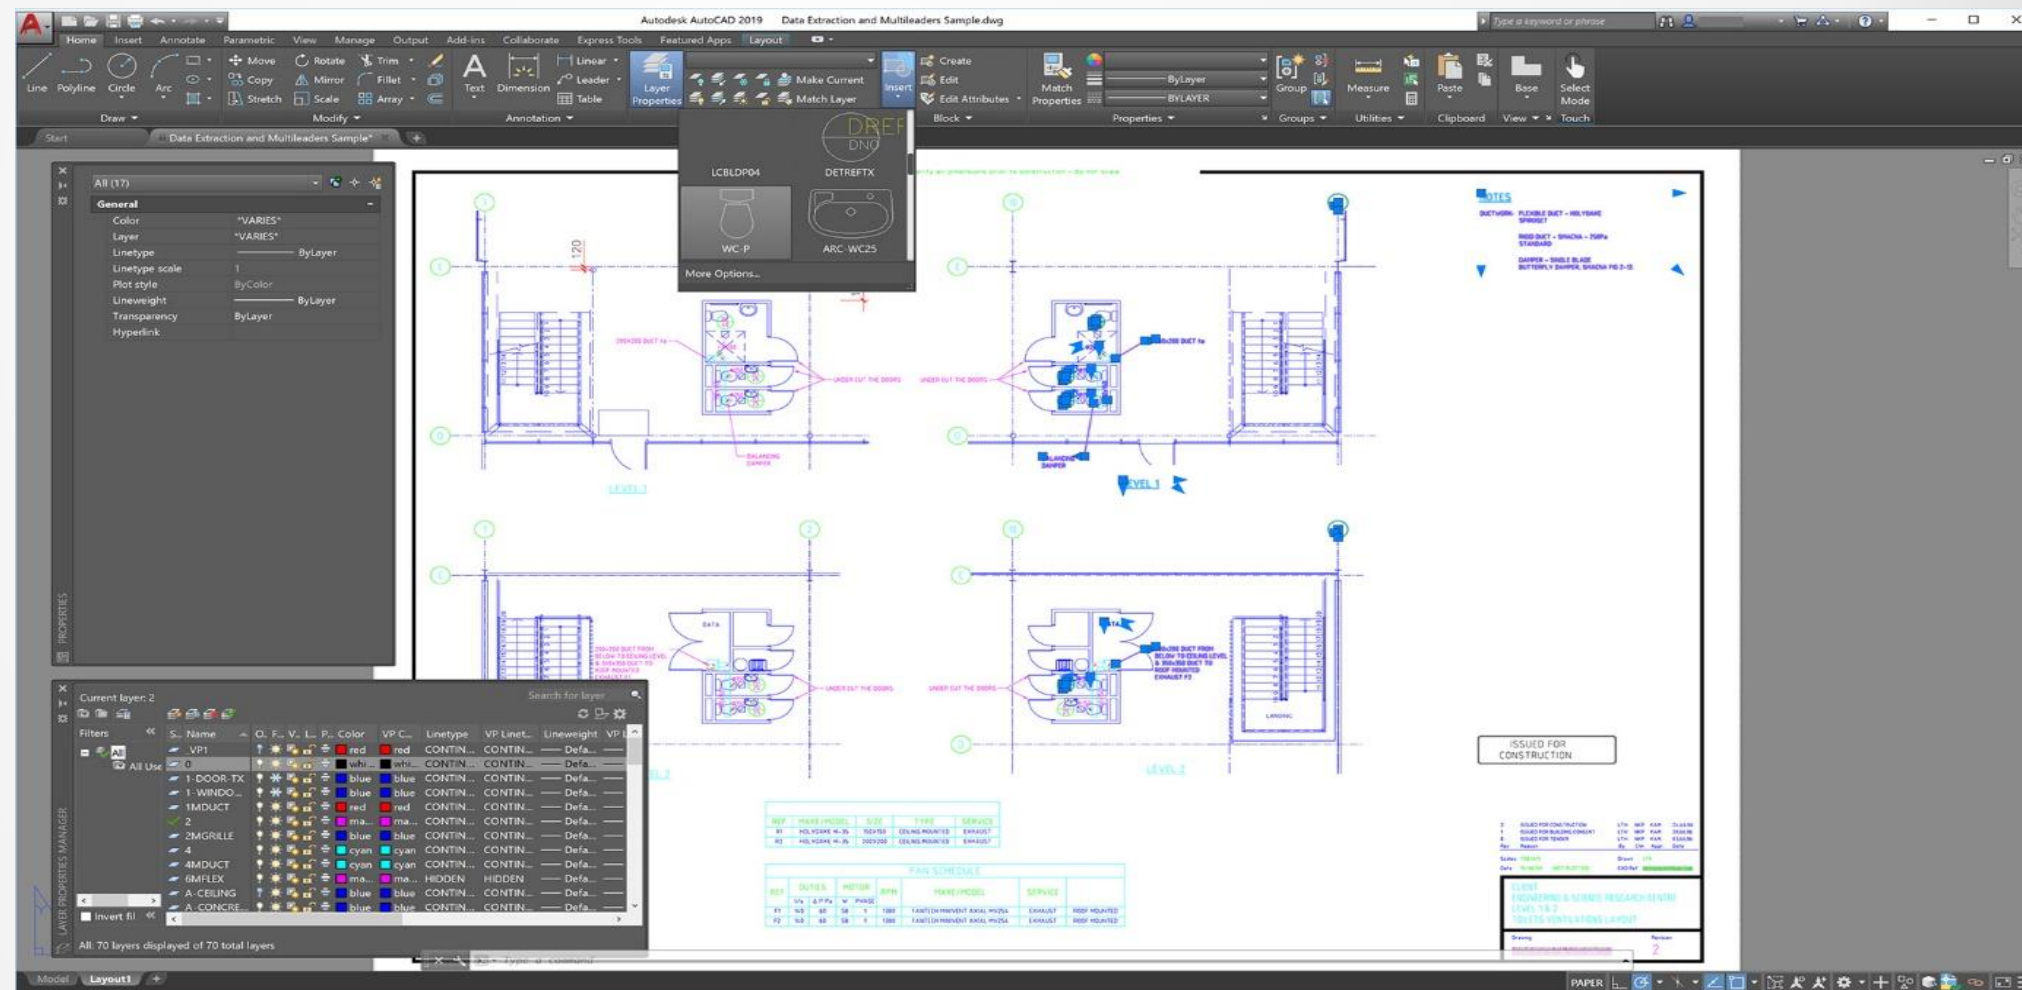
Autodesk AutoCAD 2019   Data Extraction and Multileaders Sample.dwg

Type a keyword or phrase

Home  Insert  Annotate  Parametric  View  Manage  Output  Add-ins  Collaborate  Express Tools  Featured Apps  Layout

Line  Polyline  Circle  Arc
Draw

Move  Rotate  Trim
Copy  Mirror  Fillet
Stretch  Scale  Array
Modify

Text  Dimension
Linear
Leader
Table
Annotation

Layer Properties
Make Current
Match Layer

Insert
Create
Edit
Edit Attributes
Block

Match Properties
ByLayer
BYLAYER
Properties

Group
Groups

Measure
Utilities

Paste
Clipboard

Base
View

Select Mode
Touch

Start
Data Extraction and Multileaders Sample*

LCBLDP04
DETREFTX
WC-P
ARC-WC25
More Options...

All (17)
General
Color *VARIES*
Layer *VARIES*
Linetype ByLayer
Linetype scale 1
Plot style ByColor
Lineweight ByLayer
Transparency ByLayer
Hyperlink

PROPERTIES

Current layer: 2
Search for layer
Filters
All
All Use

| S.. | Name | O.. | F.. | V.. | L.. | P.. | Color | VP C... | Linetype | VP Linet... | Lineweight | VP L |
|---|---|---|---|---|---|---|---|---|---|---|---|---|
| | _VP1 | | | | | | red | red | CONTIN... | CONTIN... | Defa... | |
| | 0 | | | | | | whi... | whi... | CONTIN... | CONTIN... | Defa... | |
| | 1-DOOR-TX | | | | | | blue | blue | CONTIN... | CONTIN... | Defa... | |
| | 1-WINDO... | | | | | | blue | blue | CONTIN... | CONTIN... | Defa... | |
| | 1MDUCT | | | | | | red | red | CONTIN... | CONTIN... | Defa... | |
| | 2 | | | | | | ma... | ma... | CONTIN... | CONTIN... | Defa... | |
| | 2MGRILLE | | | | | | blue | blue | CONTIN... | CONTIN... | Defa... | |
| | 4 | | | | | | cyan | cyan | CONTIN... | CONTIN... | Defa... | |
| | 4MDUCT | | | | | | cyan | cyan | CONTIN... | CONTIN... | Defa... | |
| | 6MFLEX | | | | | | ma... | ma... | HIDDEN | HIDDEN | Defa... | |
| | A-CEILING | | | | | | blue | blue | CONTIN... | CONTIN... | Defa... | |
| | A-CONCRE... | | | | | | blue | blue | CONTIN... | CONTIN... | Defa... | |

Invert fil
All: 70 layers displayed of 70 total layers

LAYER PROPERTIES MANAGER

NOTES
UNDER CUT THE DOORS
LEVEL 1
LEVEL 2
ISSUED FOR CONSTRUCTION
FAN SCHEDULE

Type a command

Model  Layout1
PAPER